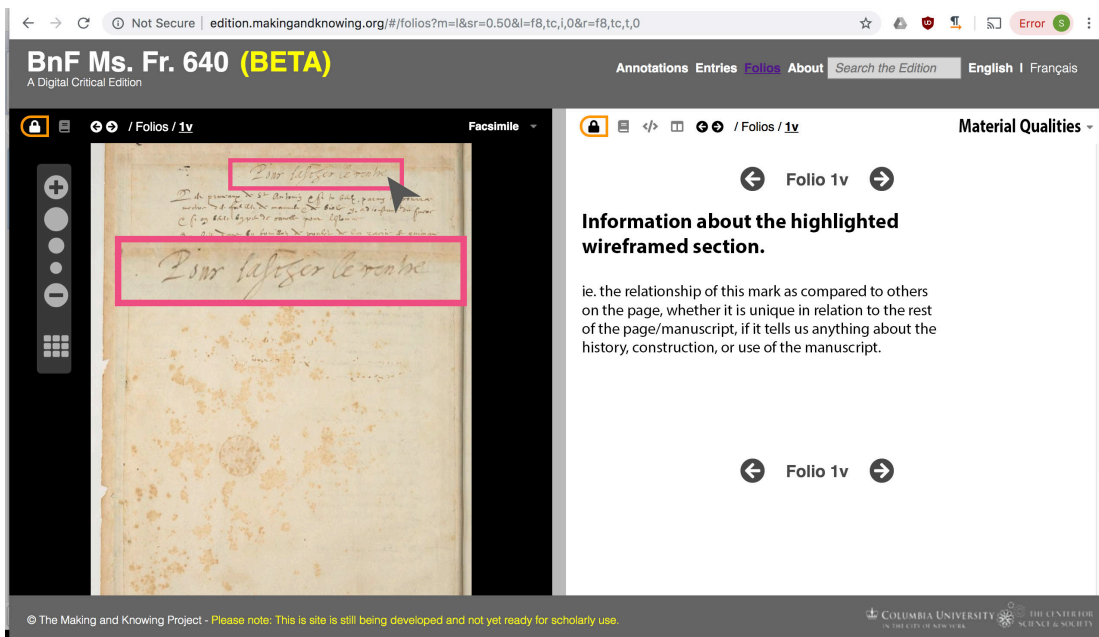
Not Secure | edition.makingandknowing.org/#/folios?m=l&sr=0.50&l=f8,tc,i,0&r=f8,tc,t,0

Error S

BnF Ms. Fr. 640 (BETA)
A Digital Critical Edition

Annotations Entries Folios About Search the Edition English | Français

/ Folios / 1v Facsimile

Pour fasiger le renhe

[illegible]

Pour fasiger le renhe

/ Folios / 1v Material Qualities

Folio 1v

Information about the highlighted wireframed section.

ie. the relationship of this mark as compared to others on the page, whether it is unique in relation to the rest of the page/manuscript, if it tells us anything about the history, construction, or use of the manuscript.

Folio 1v

© The Making and Knowing Project - Please note: This is site is still being developed and not yet ready for scholarly use.

Columbia University in the City of New York   The Center for Science & Society